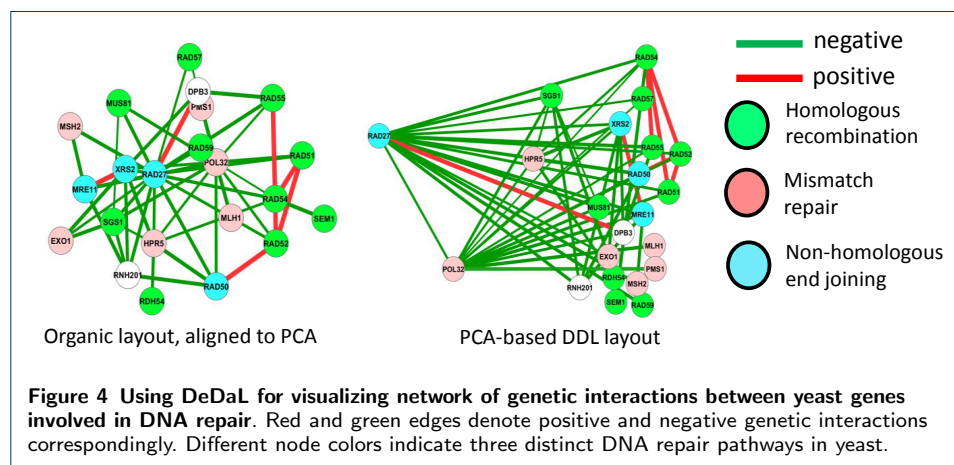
negative

positive

Homologous recombination

Mismatch repair

Non-homologous end joining

RAD57
DPB3
PMS1
RAD55
MUS81
MSH2
RAD59
POL32
RAD51
XRS2
RAD27
MRE11
RAD54
SEM1
SGS1
MLH1
EXO1
HPR5
RAD52
RNH201
RAD50
RDH54

RAD54
SGS1
RAD57
RAD27
XRS2
RAD55
RAD52
HPR5
RAD50
RAD51
MUS81
MRE11
DPB3
MLH1
EXO1
POL32
PMS1
RDH54
MSH2
RNH201
SEM1
RAD59

Organic layout, aligned to PCA

PCA-based DDL layout

**Figure 4 Using DeDaL for visualizing network of genetic interactions between yeast genes involved in DNA repair**. Red and green edges denote positive and negative genetic interactions correspondingly. Different node colors indicate three distinct DNA repair pathways in yeast.